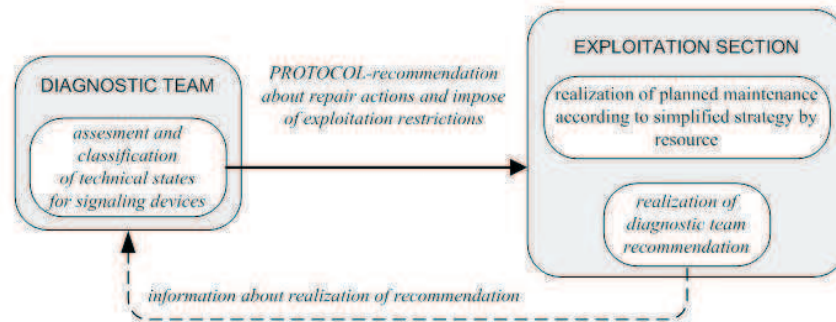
DIAGNOSTIC TEAM

assesment and classification of technical states for signaling devices

PROTOCOL-recommendation about repair actions and impose of exploitation restrictions

EXPLOITATION SECTION

realization of planned maintenance according to simplified strategy by resource

realization of diagnostic team recommendation

information about realization of recommendation